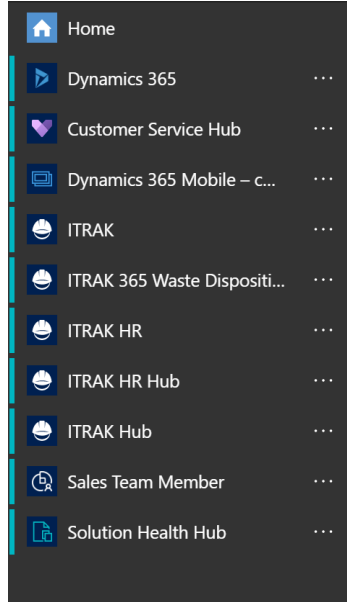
Home

Dynamics 365 ···

Customer Service Hub ···

Dynamics 365 Mobile – c... ···

ITRAK ···

ITRAK 365 Waste Dispositi... ···

ITRAK HR ···

ITRAK HR Hub ···

ITRAK Hub ···

Sales Team Member ···

Solution Health Hub ···